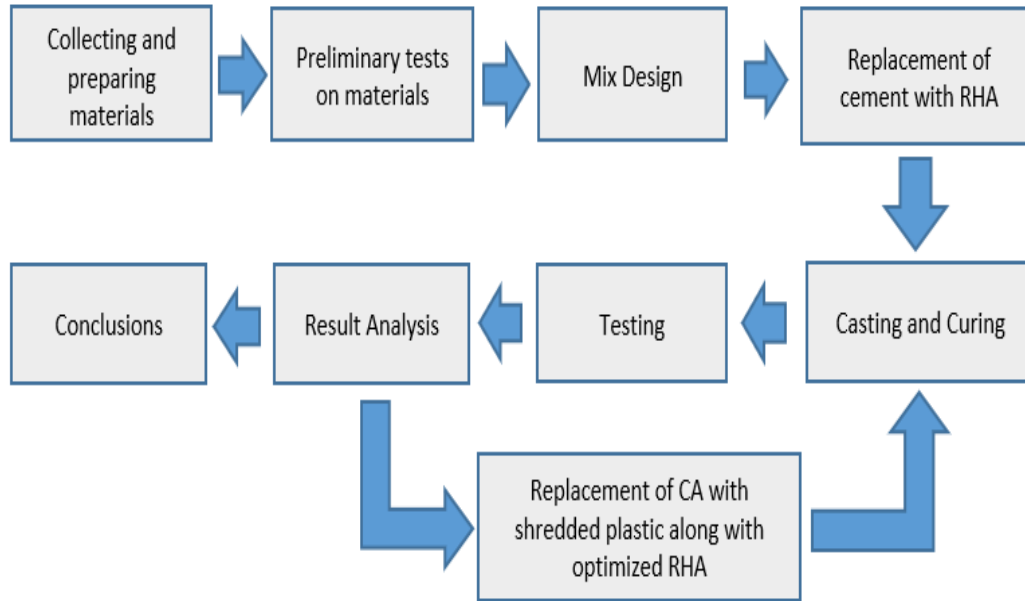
Collecting and preparing materials

Preliminary tests on materials

Mix Design

Replacement of cement with RHA

Casting and Curing

Testing

Result Analysis

Conclusions

Replacement of CA with shredded plastic along with optimized RHA